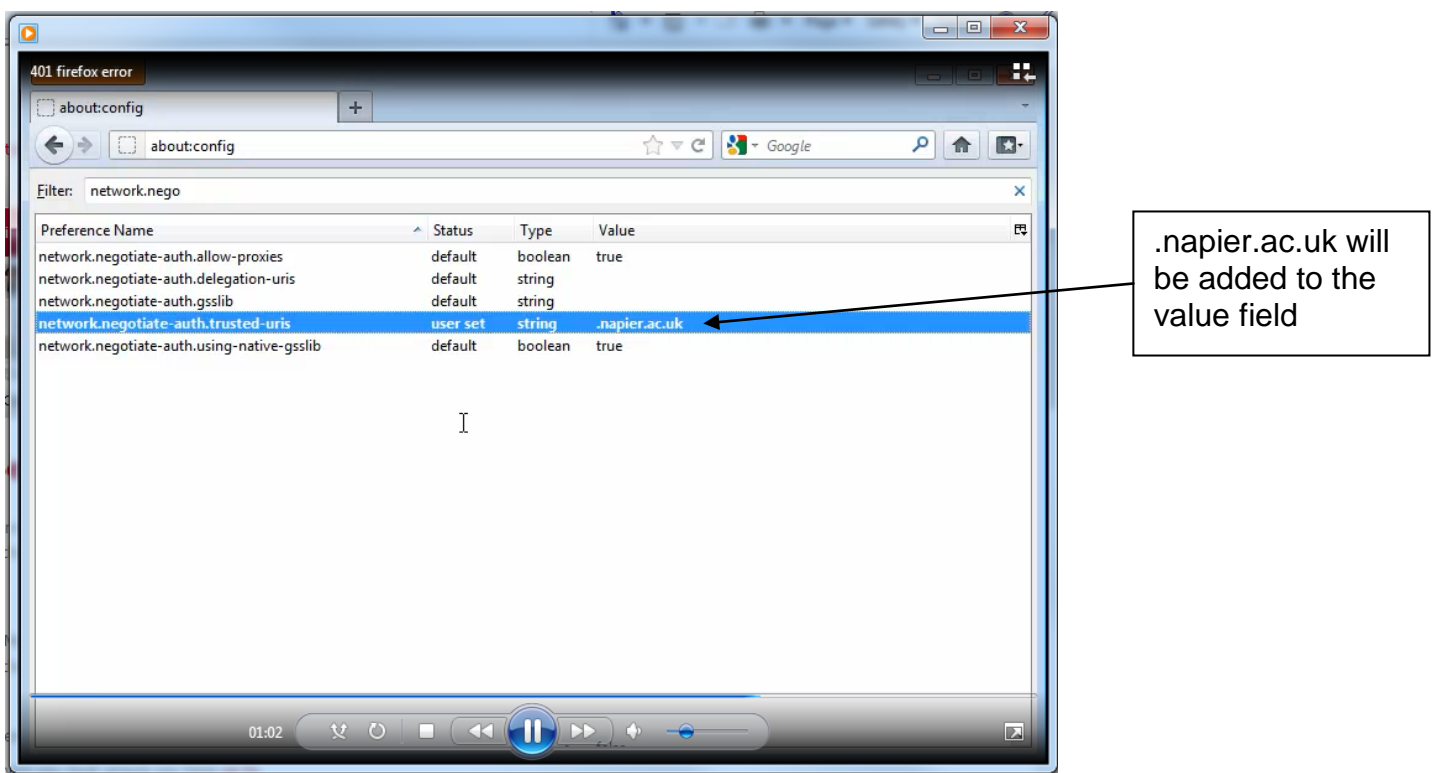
401 firefox error

about:config

about:config

Google

Filter: network.nego

| Preference Name | Status | Type | Value |
|---|---|---|---|
| network.negotiate-auth.allow-proxies | default | boolean | true |
| network.negotiate-auth.delegation-uris | default | string | |
| network.negotiate-auth.gsslib | default | string | |
| network.negotiate-auth.trusted-uris | user set | string | .napier.ac.uk |
| network.negotiate-auth.using-native-gsslib | default | boolean | true |

.napier.ac.uk will be added to the value field

01:02